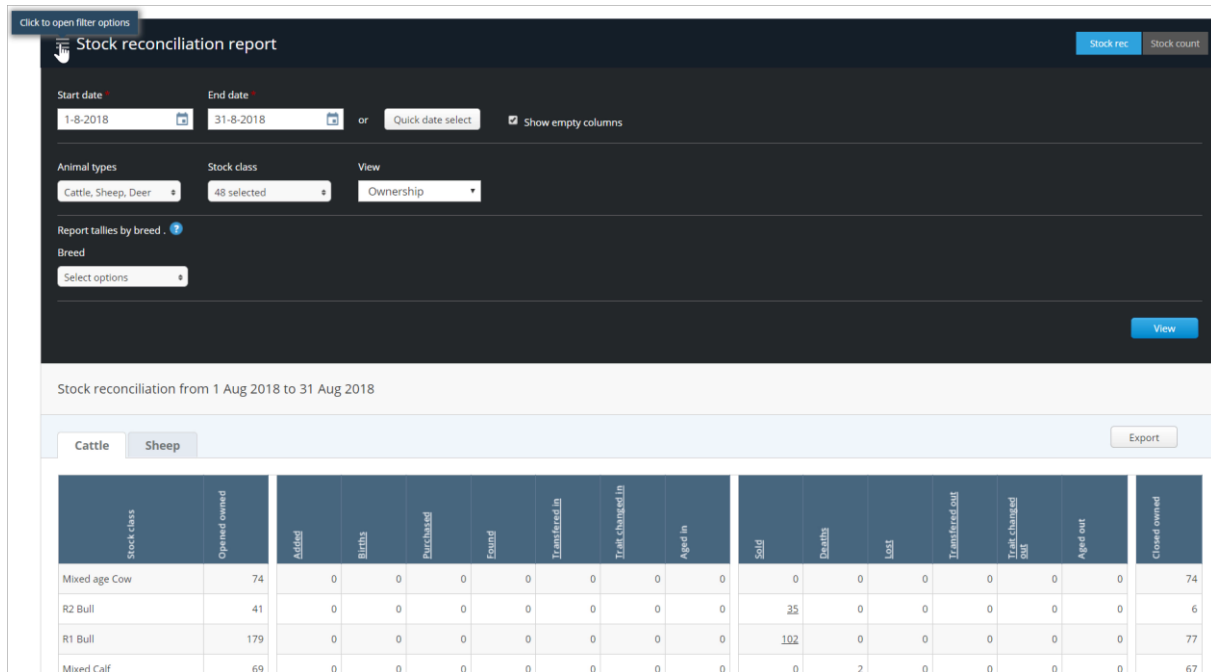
Click to open filter options

Stock reconciliation report

Stock rec
Stock count

Start date *
1-8-2018

End date *
31-8-2018

or
Quick date select

Show empty columns

Animal types
Cattle, Sheep, Deer

Stock class
48 selected

View
Ownership

Report tallies by breed .

Breed
Select options

View

Stock reconciliation from 1 Aug 2018 to 31 Aug 2018

Cattle
Sheep

Export

| Stock class | Opened owned | Added | Births | Purchased | Found | Transfered in | Trait changed in | Aged in | Sold | Deaths | Lost | Transfered out | Trait changed out | Aged out | Closed owned |
|---|---|---|---|---|---|---|---|---|---|---|---|---|---|---|---|
| Mixed age Cow | 74 | 0 | 0 | 0 | 0 | 0 | 0 | 0 | 0 | 0 | 0 | 0 | 0 | 0 | 74 |
| R2 Bull | 41 | 0 | 0 | 0 | 0 | 0 | 0 | 0 | 35 | 0 | 0 | 0 | 0 | 0 | 6 |
| R1 Bull | 179 | 0 | 0 | 0 | 0 | 0 | 0 | 0 | 102 | 0 | 0 | 0 | 0 | 0 | 77 |
| Mixed Calf | 69 | 0 | 0 | 0 | 0 | 0 | 0 | 0 | 0 | 2 | 0 | 0 | 0 | 0 | 67 |